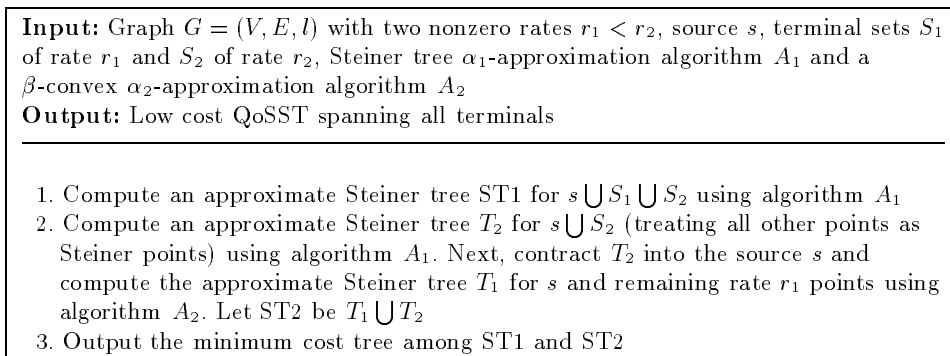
**Input:** Graph $G = (V, E, l)$ with two nonzero rates $r_1 < r_2$, source $s$, terminal sets $S_1$ of rate $r_1$ and $S_2$ of rate $r_2$, Steiner tree $\alpha_1$-approximation algorithm $A_1$ and a $\beta$-convex $\alpha_2$-approximation algorithm $A_2$
**Output:** Low cost QoSST spanning all terminals

1. Compute an approximate Steiner tree ST1 for $s \bigcup S_1 \bigcup S_2$ using algorithm $A_1$
2. Compute an approximate Steiner tree $T_2$ for $s \bigcup S_2$ (treating all other points as Steiner points) using algorithm $A_1$. Next, contract $T_2$ into the source $s$ and compute the approximate Steiner tree $T_1$ for $s$ and remaining rate $r_1$ points using algorithm $A_2$. Let ST2 be $T_1 \bigcup T_2$
3. Output the minimum cost tree among ST1 and ST2